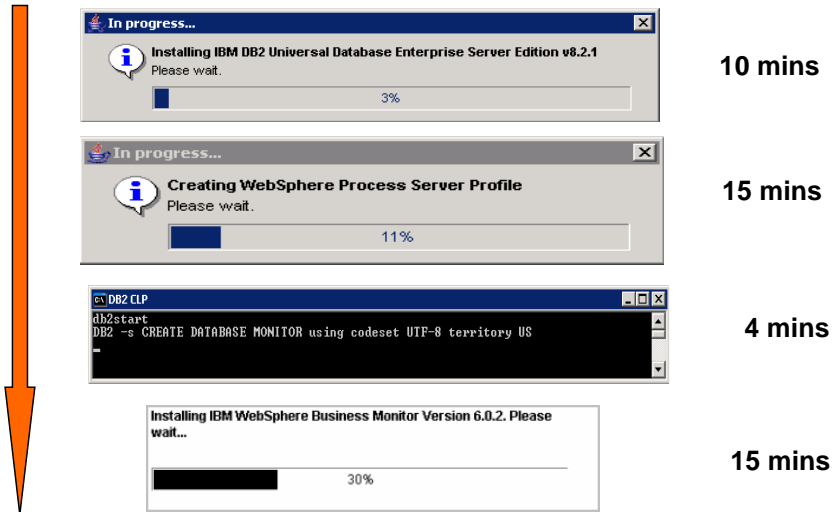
In progress...

Installing IBM DB2 Universal Database Enterprise Server Edition v8.2.1
Please wait.

3%

10 mins

In progress...

Creating WebSphere Process Server Profile
Please wait.

11%

15 mins

DB2 CLP

db2start
DB2 -s CREATE DATABASE MONITOR using codeset UTF-8 territory US

4 mins

Installing IBM WebSphere Business Monitor Version 6.0.2. Please wait...

30%

15 mins